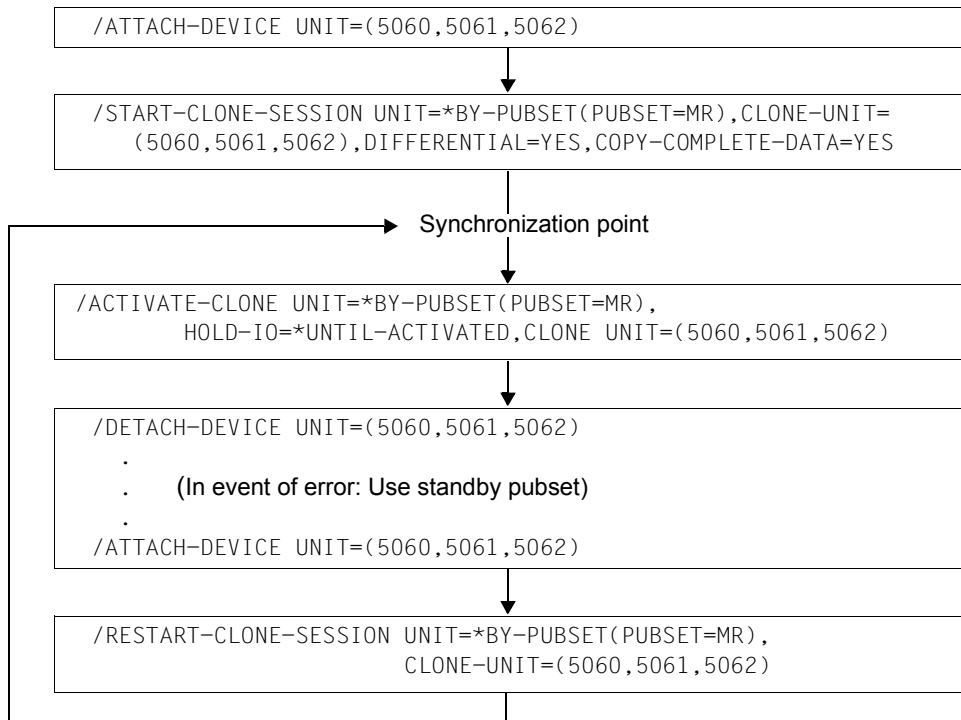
/ATTACH-DEVICE UNIT=(5060,5061,5062)

/START-CLONE-SESSION UNIT=*BY-PUBSET(PUBSET=MR),CLONE-UNIT=(5060,5061,5062),DIFFERENTIAL=YES,COPY-COMPLETE-DATA=YES

Synchronization point

/ACTIVATE-CLONE UNIT=*BY-PUBSET(PUBSET=MR),HOLD-IO=*UNTIL-ACTIVATED,CLONE UNIT=(5060,5061,5062)

/DETACH-DEVICE UNIT=(5060,5061,5062)
.
. (In event of error: Use standby pubset)
.
/ATTACH-DEVICE UNIT=(5060,5061,5062)

/RESTART-CLONE-SESSION UNIT=*BY-PUBSET(PUBSET=MR),CLONE-UNIT=(5060,5061,5062)